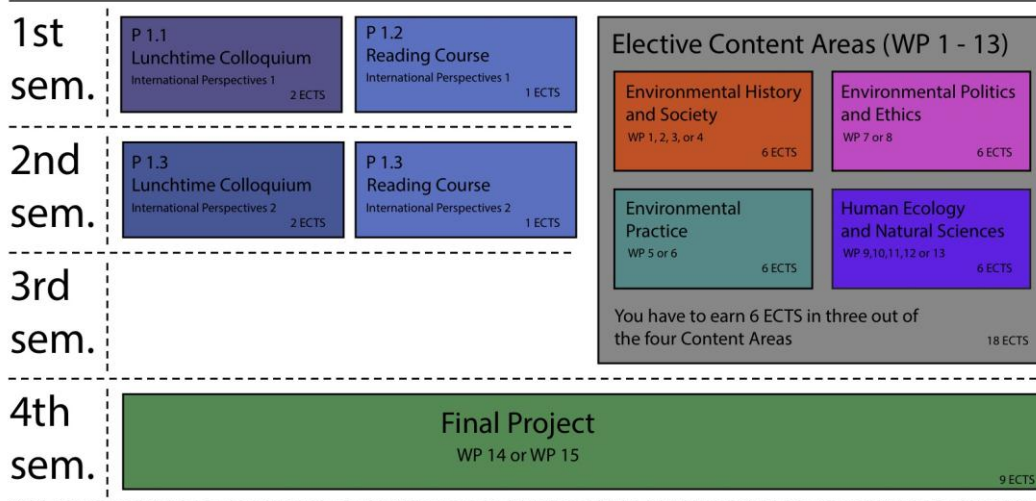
1st sem.

P 1.1
Lunchtime Colloquium
International Perspectives 1
2 ECTS

P 1.2
Reading Course
International Perspectives 1
1 ECTS

2nd sem.

P 1.3
Lunchtime Colloquium
International Perspectives 2
2 ECTS

P 1.3
Reading Course
International Perspectives 2
1 ECTS

3rd sem.

Elective Content Areas (WP 1 - 13)

Environmental History and Society
WP 1, 2, 3, or 4
6 ECTS

Environmental Politics and Ethics
WP 7 or 8
6 ECTS

Environmental Practice
WP 5 or 6
6 ECTS

Human Ecology and Natural Sciences
WP 9,10,11,12 or 13
6 ECTS

You have to earn 6 ECTS in three out of the four Content Areas
18 ECTS

4th sem.

Final Project
WP 14 or WP 15
9 ECTS